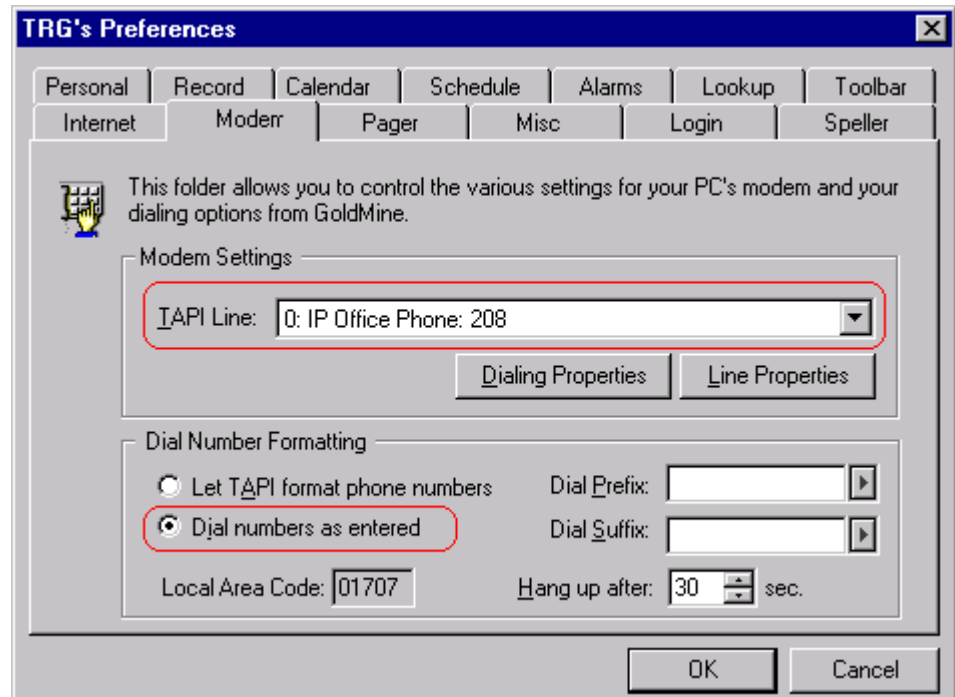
TRG's Preferences

Personal | Record | Calendar | Schedule | Alarms | Lookup | Toolbar
Internet | Modem | Pager | Misc | Login | Speller

This folder allows you to control the various settings for your PC's modem and your dialing options from GoldMine.

Modem Settings

TAPI Line: 0: IP Office Phone: 208

Dialing Properties Line Properties

Dial Number Formatting

Let TAPI format phone numbers

Dial numbers as entered

Dial Prefix:

Dial Suffix:

Local Area Code: 01707

Hang up after: 30 sec.

OK Cancel